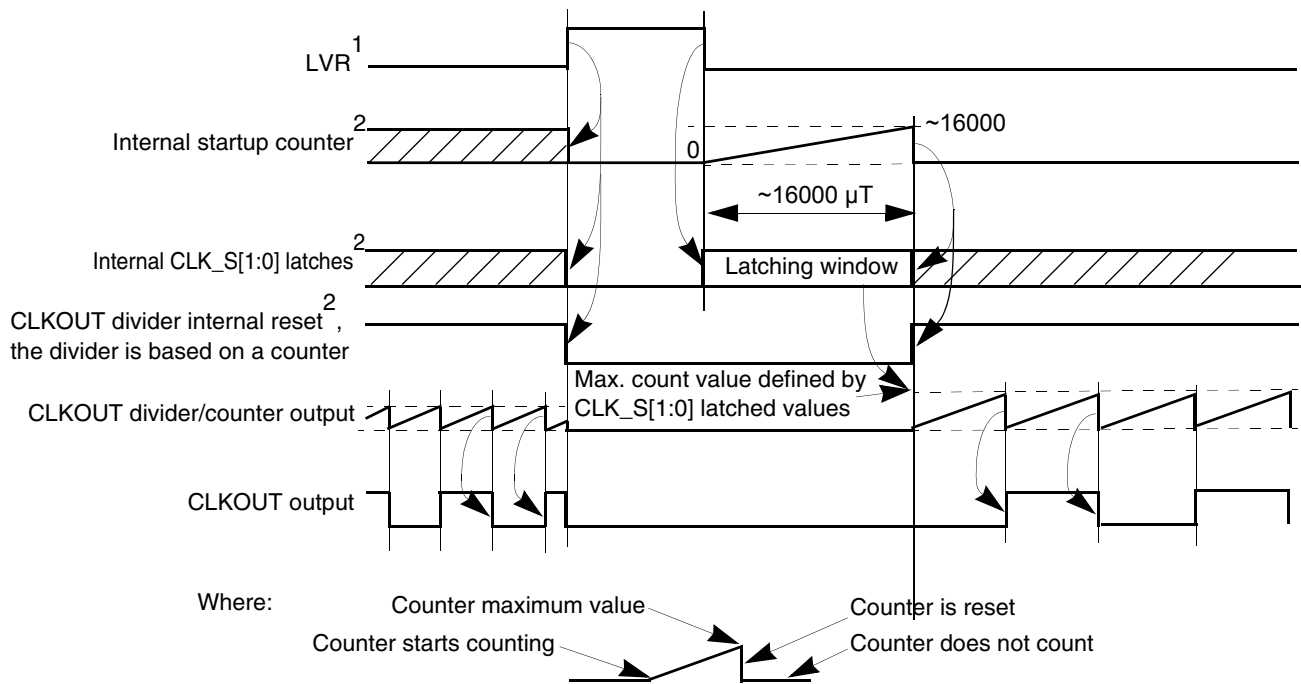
LVR$^1$

Internal startup counter$^2$

0

~16000

~16000 µT

Internal CLK_S[1:0] latches$^2$

Latching window

CLKOUT divider internal reset$^2$, the divider is based on a counter

Max. count value defined by CLK_S[1:0] latched values

CLKOUT divider/counter output

CLKOUT output

Where:

Counter maximum value

Counter is reset

Counter starts counting

Counter does not count